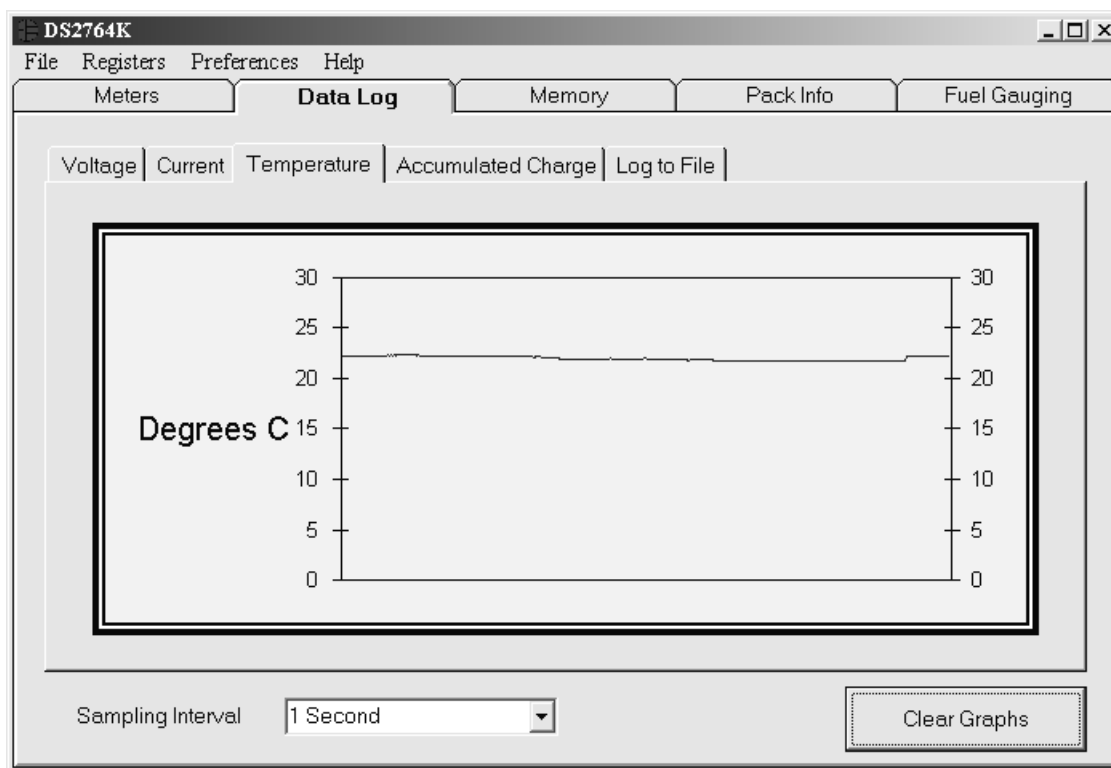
DS2764K

File Registers Preferences Help

Meters | Data Log | Memory | Pack Info | Fuel Gauging

Voltage | Current | Temperature | Accumulated Charge | Log to File

30 25 20 15 10 5 0

Degrees C

30 25 20 15 10 5 0

Sampling Interval 1 Second

Clear Graphs